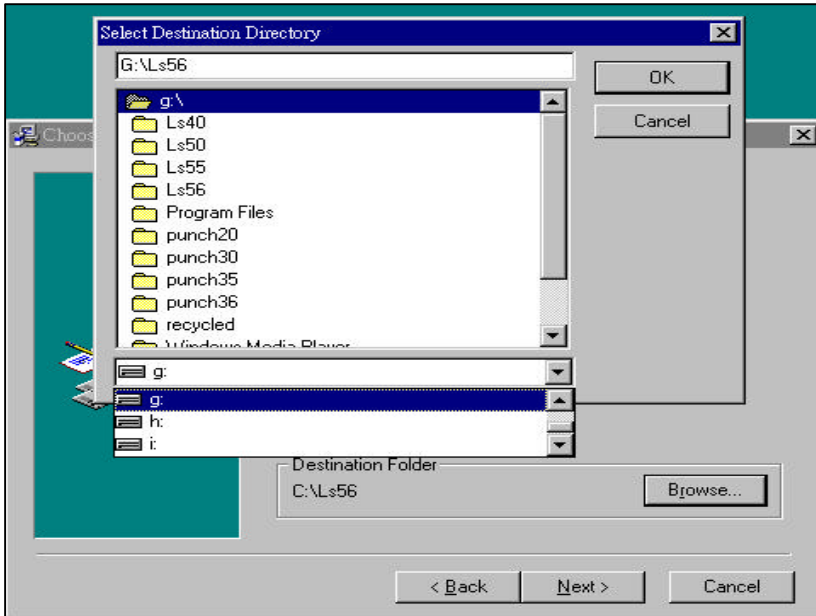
Select Destination Directory

G:\Ls56

OK

Cancel

g:\

Ls40

Ls50

Ls55

Ls56

Program Files

punch20

punch30

punch35

punch36

recycled

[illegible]

g:

g:

h:

i:

Choos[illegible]

Destination Folder

C:\Ls56

Browse...

< Back

Next >

Cancel